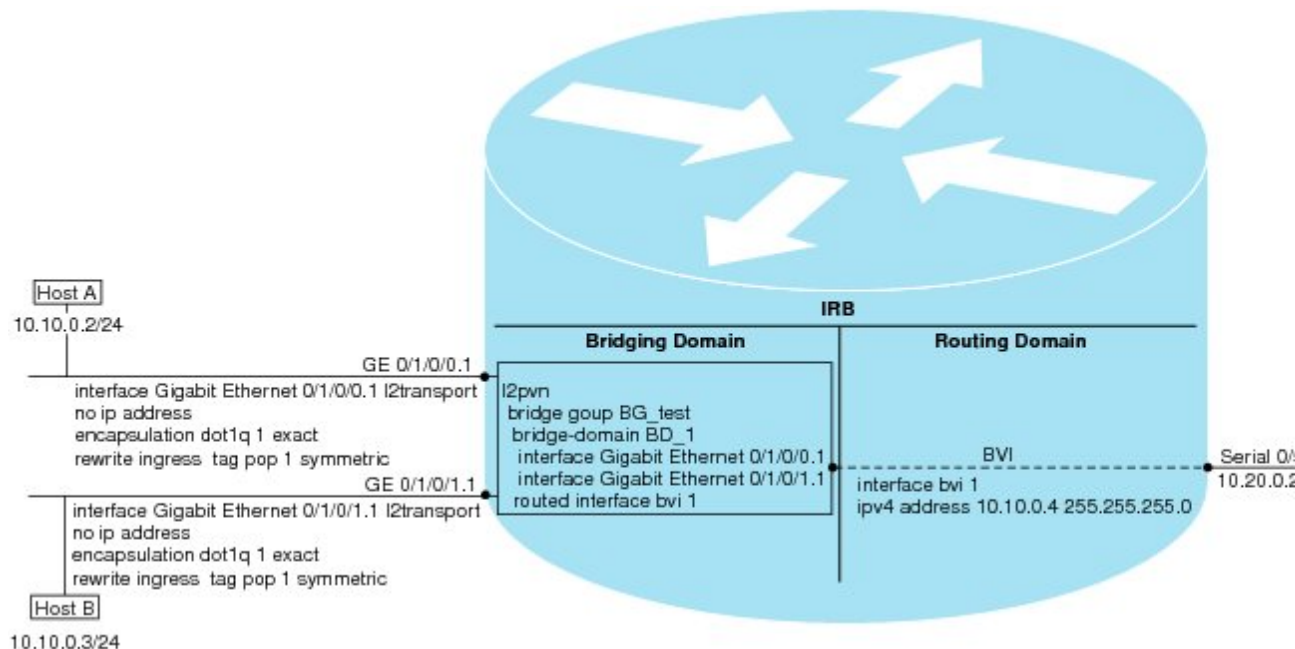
Host A
10.10.0.2/24

GE 0/1/0/0.1

interface Gigabit Ethernet 0/1/0/0.1 l2transport
no ip address
encapsulation dot1q 1 exact
rewrite ingress tag pop 1 symmetric

GE 0/1/0/1.1

interface Gigabit Ethernet 0/1/0/1.1 l2transport
no ip address
encapsulation dot1q 1 exact
rewrite ingress tag pop 1 symmetric

Host B
10.10.0.3/24

IRB

Bridging Domain

Routing Domain

l2pwn
bridge goup BG_test
bridge-domain BD_1
interface Gigabit Ethernet 0/1/0/0.1
interface Gigabit Ethernet 0/1/0/1.1
routed interface bvi 1

BVI

interface bvi 1
ipv4 address 10.10.0.4 255.255.255.0

Serial 0/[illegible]
10.20.0.2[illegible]